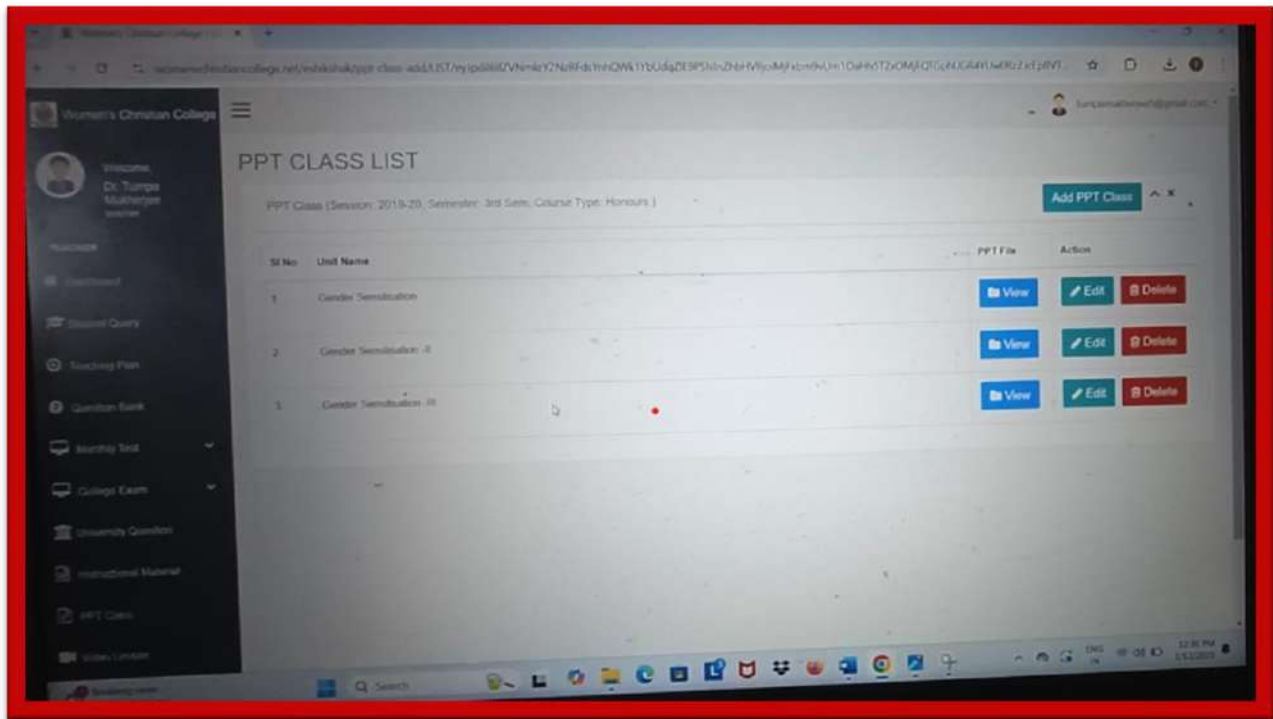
Women's Christian College

Welcome,
Dr. Tumpa Mukherjee

PPT CLASS LIST

PPT Class (Session: 2019-20, Semester: 3rd Sem, Course Type: Honours )

Add PPT Class

| Sl No | Unit Name | PPT File | Action |
|---|---|---|---|
| 1 | Gender Sensitisation | View | Edit Delete |
| 2 | Gender Sensitisation -II | View | Edit Delete |
| 3 | Gender Sensitisation -III | View | Edit Delete |

Dashboard
Student Query
Teaching Plan
Question Bank
Monthly Test
College Exam
University Question
Instructional Material
PPT Class
Video Lesson

Search